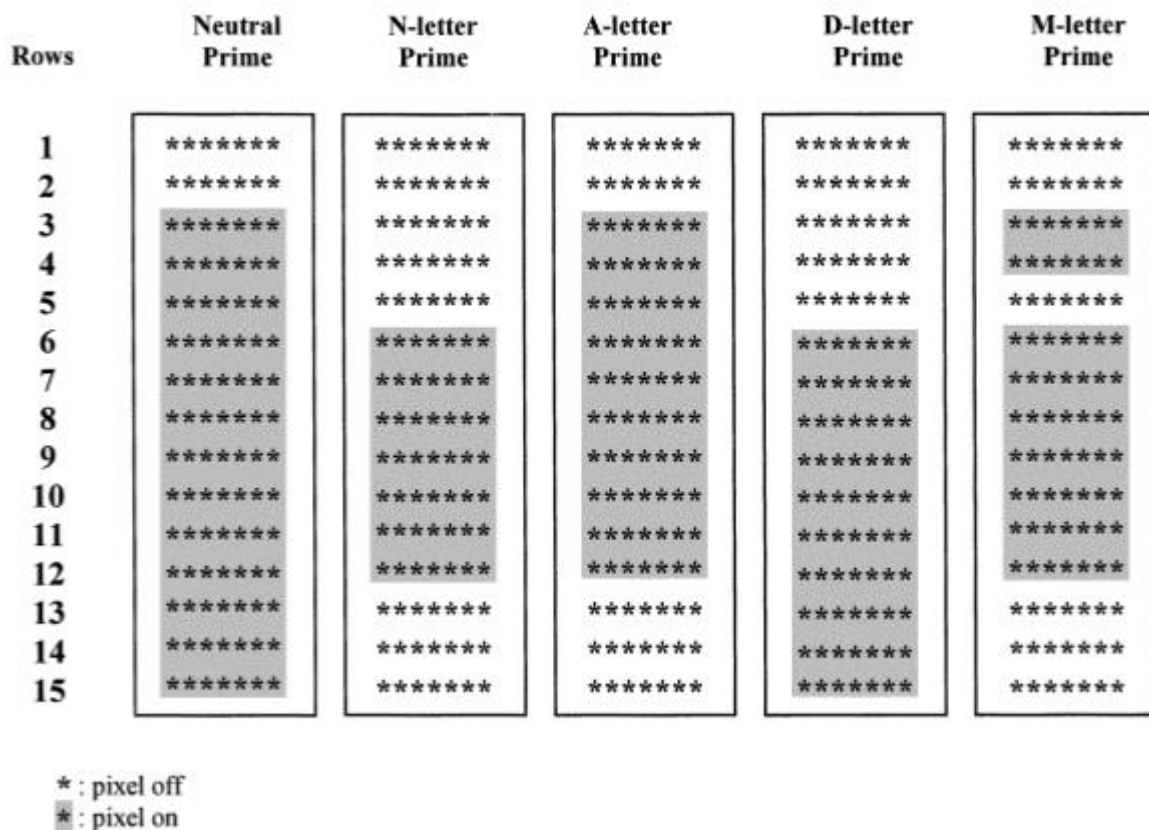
| Rows | Neutral Prime | N-letter Prime | A-letter Prime | D-letter Prime | M-letter Prime |
|---|---|---|---|---|---|
| 1 | ******* | ******* | ******* | ******* | ******* |
| 2 | ******* | ******* | ******* | ******* | ******* |
| 3 | ******* | ******* | ******* | ******* | ******* |
| 4 | ******* | ******* | ******* | ******* | ******* |
| 5 | ******* | ******* | ******* | ******* | ******* |
| 6 | ******* | ******* | ******* | ******* | ******* |
| 7 | ******* | ******* | ******* | ******* | ******* |
| 8 | ******* | ******* | ******* | ******* | ******* |
| 9 | ******* | ******* | ******* | ******* | ******* |
| 10 | ******* | ******* | ******* | ******* | ******* |
| 11 | ******* | ******* | ******* | ******* | ******* |
| 12 | ******* | ******* | ******* | ******* | ******* |
| 13 | ******* | ******* | ******* | ******* | ******* |
| 14 | ******* | ******* | ******* | ******* | ******* |
| 15 | ******* | ******* | ******* | ******* | ******* |

* : pixel off
* : pixel on